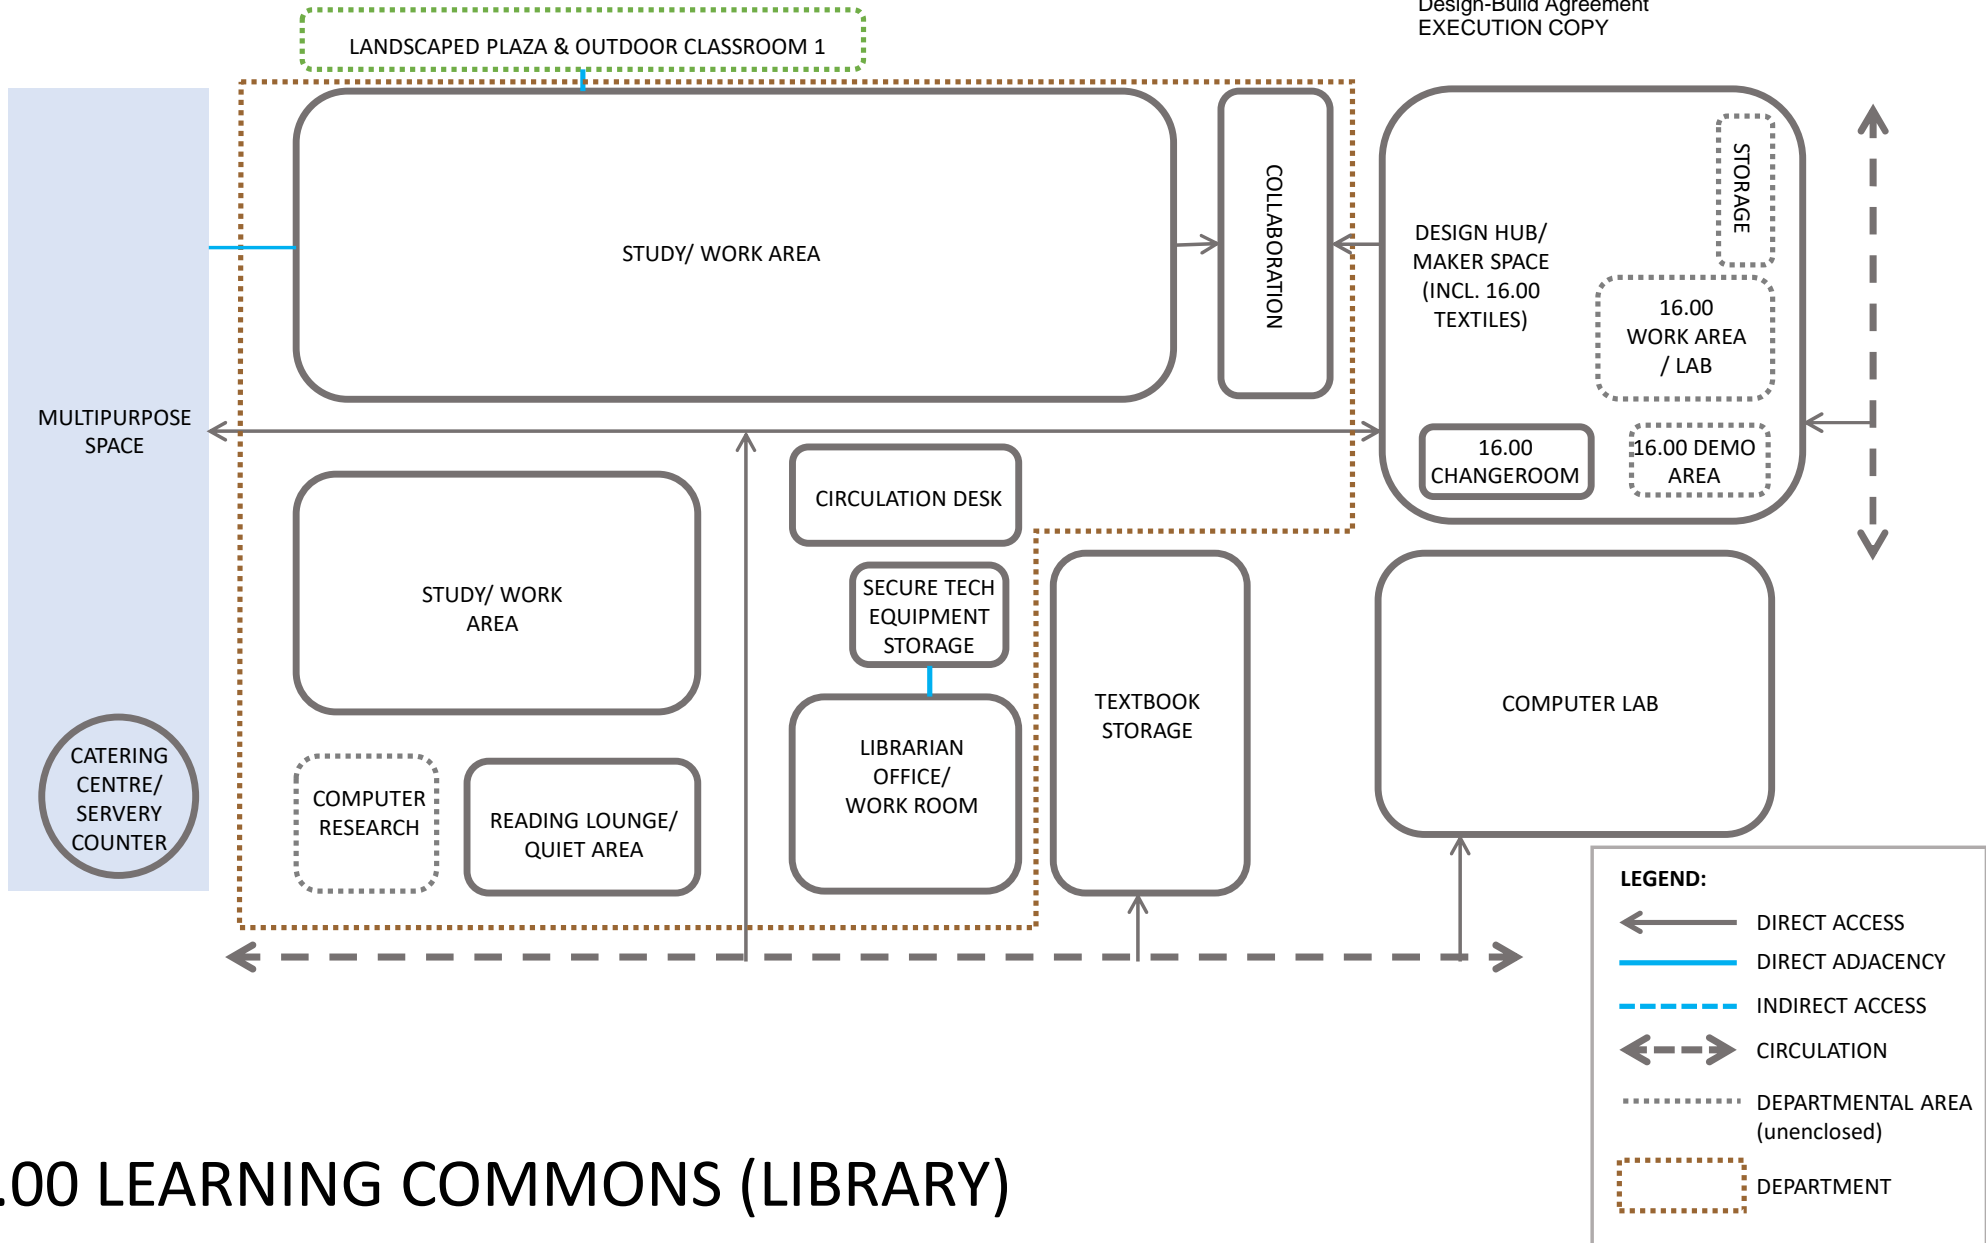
Design-Build Agreement
EXECUTION COPY

LANDSCAPED PLAZA & OUTDOOR CLASSROOM 1

STUDY/ WORK AREA

COLLABORATION

DESIGN HUB/ MAKER SPACE (INCL. 16.00 TEXTILES)

STORAGE

16.00 WORK AREA / LAB

16.00 CHANGEROOM

16.00 DEMO AREA

MULTIPURPOSE SPACE

CIRCULATION DESK

STUDY/ WORK AREA

SECURE TECH EQUIPMENT STORAGE

TEXTBOOK STORAGE

COMPUTER LAB

LIBRARIAN OFFICE/ WORK ROOM

CATERING CENTRE/ SERVERY COUNTER

COMPUTER RESEARCH

READING LOUNGE/ QUIET AREA

LEGEND:
DIRECT ACCESS
DIRECT ADJACENCY
INDIRECT ACCESS
CIRCULATION
DEPARTMENTAL AREA (unenclosed)
DEPARTMENT

.00 LEARNING COMMONS (LIBRARY)